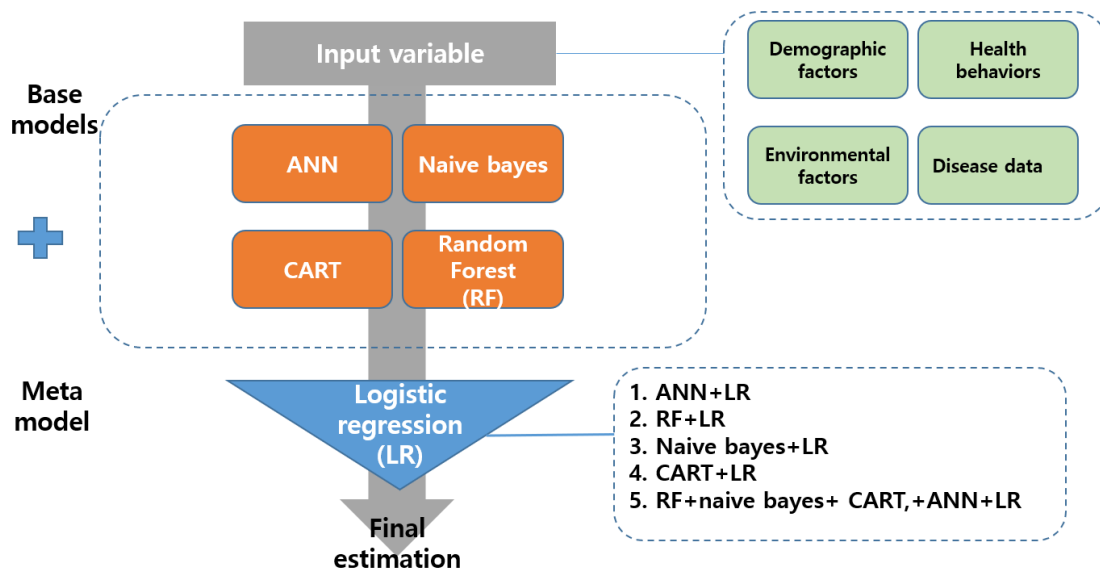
Input variable

Demographic factors

Health behaviors

Environmental factors

Disease data

Base models

ANN

Naive bayes

CART

Random Forest (RF)

Meta model

Logistic regression (LR)

1. ANN+LR
2. RF+LR
3. Naive bayes+LR
4. CART+LR
5. RF+naive bayes+ CART,+ANN+LR

Final estimation